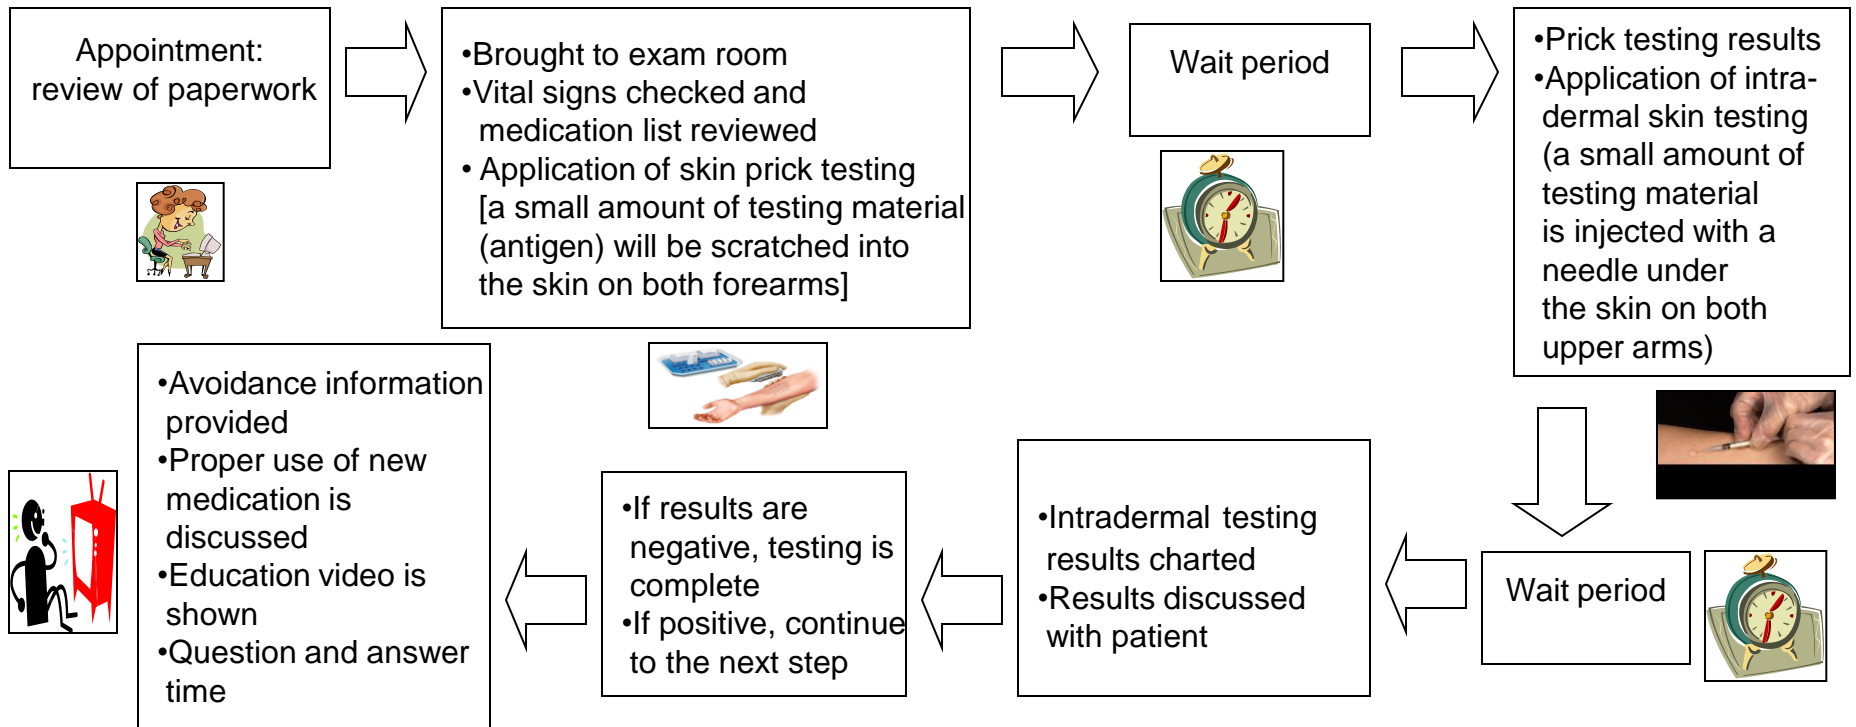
Appointment: review of paperwork

•Brought to exam room
•Vital signs checked and medication list reviewed
• Application of skin prick testing [a small amount of testing material (antigen) will be scratched into the skin on both forearms]

Wait period

•Prick testing results
•Application of intradermal skin testing (a small amount of testing material is injected with a needle under the skin on both upper arms)

Wait period

•Intradermal testing results charted
•Results discussed with patient

•If results are negative, testing is complete
•If positive, continue to the next step

•Avoidance information provided
•Proper use of new medication is discussed
•Education video is shown
•Question and answer time